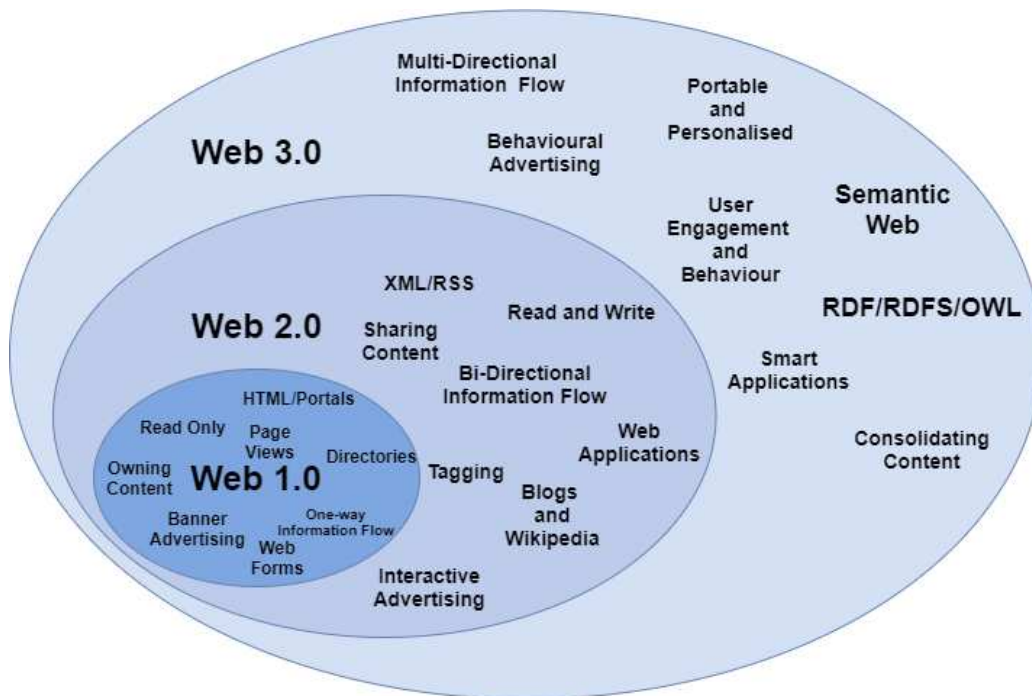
Web 3.0

Multi-Directional Information Flow

Behavioural Advertising

Portable and Personalised

User Engagement and Behaviour

Semantic Web

RDF/RDFS/OWL

Smart Applications

Consolidating Content

Web 2.0

XML/RSS

Read and Write

Sharing Content

Bi-Directional Information Flow

Web Applications

Tagging

Blogs and Wikipedia

Interactive Advertising

Web 1.0

HTML/Portals

Read Only

Page Views

Directories

Owning Content

Banner Advertising

One-way Information Flow

Web Forms